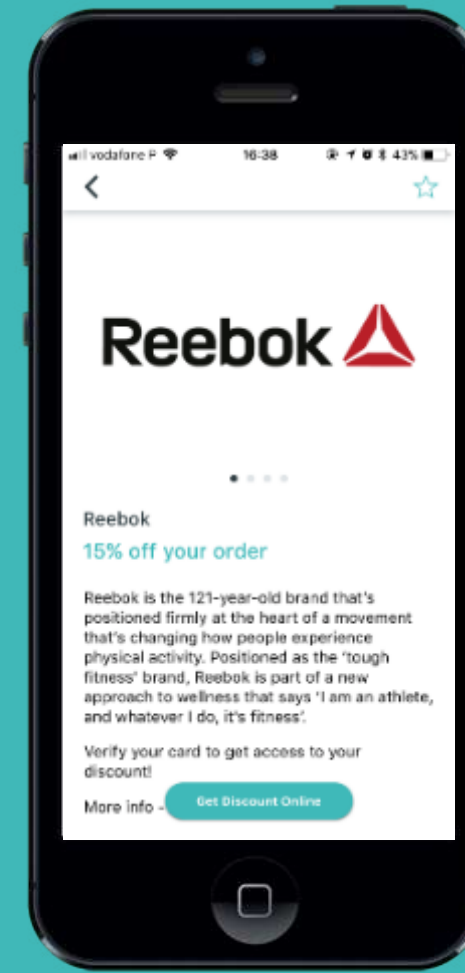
vodafone P 16:38 43%

Reebok

Reebok

15% off your order

Reebok is the 121-year-old brand that's positioned firmly at the heart of a movement that's changing how people experience physical activity. Positioned as the 'tough fitness' brand, Reebok is part of a new approach to wellness that says 'I am an athlete, and whatever I do, it's fitness'.

Verify your card to get access to your discount!

More info - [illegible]

Get Discount Online